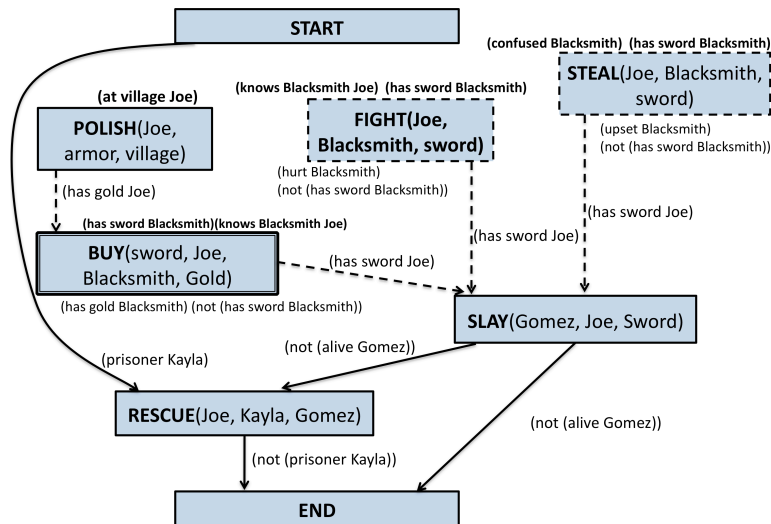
START

(at village Joe)
POLISH(Joe, armor, village)

(knows Blacksmith Joe) (has sword Blacksmith)
FIGHT(Joe, Blacksmith, sword)

(confused Blacksmith) (has sword Blacksmith)
STEAL(Joe, Blacksmith, sword)

(has gold Joe)

(hurt Blacksmith)
(not (has sword Blacksmith))

(upset Blacksmith)
(not (has sword Blacksmith))

(has sword Blacksmith)(knows Blacksmith Joe)
BUY(sword, Joe, Blacksmith, Gold)
(has gold Blacksmith) (not (has sword Blacksmith))

(has sword Joe)

(has sword Joe)

(has sword Joe)

SLAY(Gomez, Joe, Sword)

(prisoner Kayla)

(not (alive Gomez))

RESCUE(Joe, Kayla, Gomez)

(not (alive Gomez))

(not (prisoner Kayla))

END